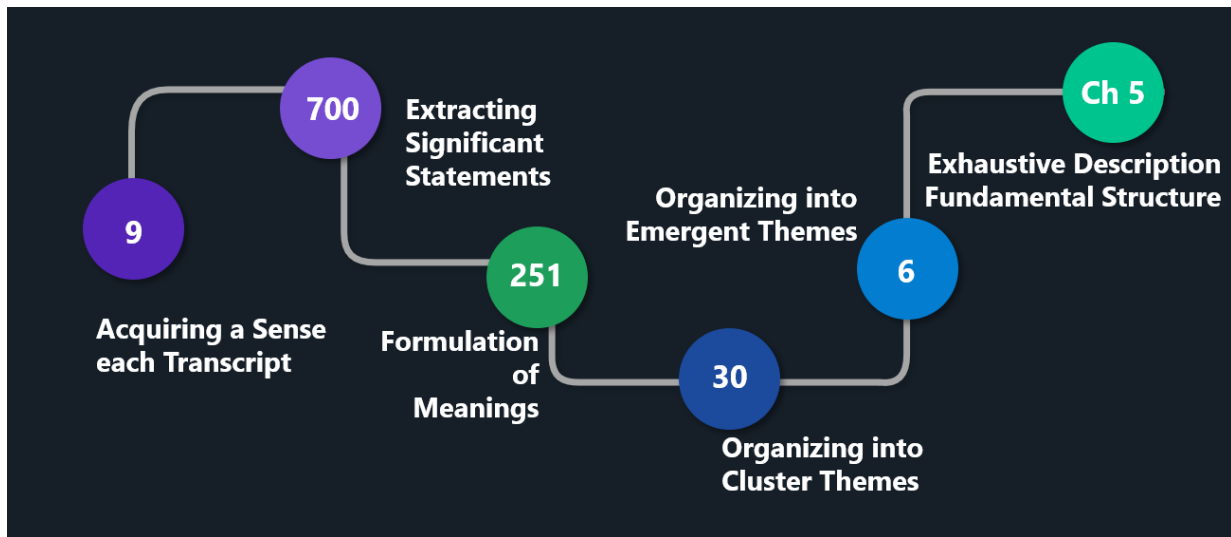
9

Acquiring a Sense each Transcript

700

Extracting Significant Statements

251

Formulation of Meanings

30

Organizing into Cluster Themes

6

Organizing into Emergent Themes

Ch 5

Exhaustive Description Fundamental Structure